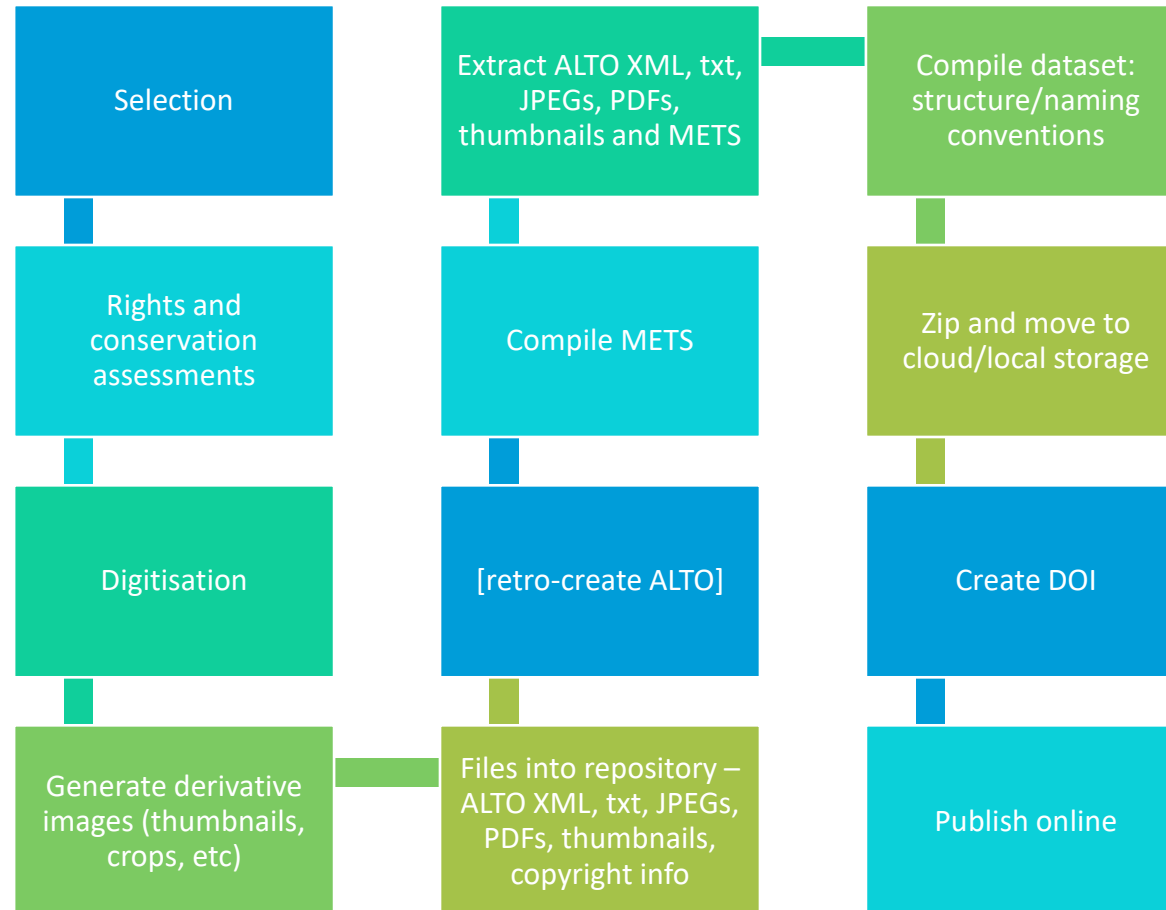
Selection

Rights and conservation assessments

Digitisation

Generate derivative images (thumbnails, crops, etc)

Files into repository – ALTO XML, txt, JPEGs, PDFs, thumbnails, copyright info

[retro-create ALTO]

Compile METS

Extract ALTO XML, txt, JPEGs, PDFs, thumbnails and METS

Compile dataset: structure/naming conventions

Zip and move to cloud/local storage

Create DOI

Publish online